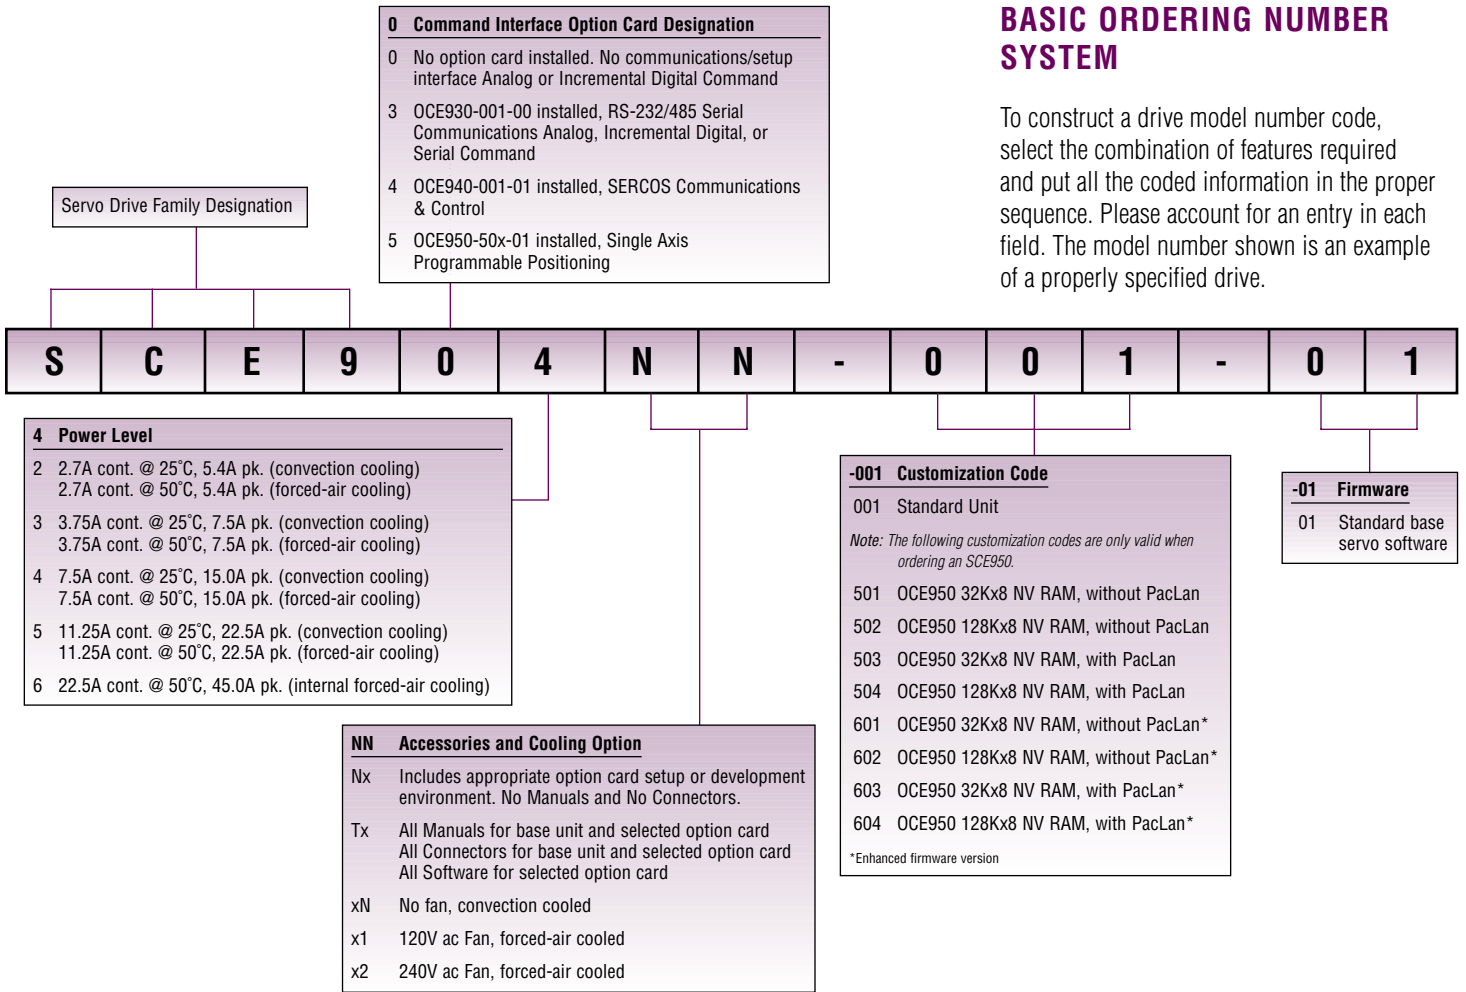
BASIC ORDERING NUMBER SYSTEM

To construct a drive model number code, select the combination of features required and put all the coded information in the proper sequence. Please account for an entry in each field. The model number shown is an example of a properly specified drive.

Servo Drive Family Designation

0 Command Interface Option Card Designation

0 No option card installed. No communications/setup interface Analog or Incremental Digital Command

3 OCE930-001-00 installed, RS-232/485 Serial Communications Analog, Incremental Digital, or Serial Command

4 OCE940-001-01 installed, SERCOS Communications & Control

5 OCE950-50x-01 installed, Single Axis Programmable Positioning

| S | C | E | 9 | 0 | 4 | N | N | - | 0 | 0 | 1 | - | 0 | 1 |
|---|---|---|---|---|---|---|---|---|---|---|---|---|---|---|

4 Power Level

2 2.7A cont. @ 25˚C, 5.4A pk. (convection cooling) 2.7A cont. @ 50˚C, 5.4A pk. (forced-air cooling)

3 3.75A cont. @ 25˚C, 7.5A pk. (convection cooling) 3.75A cont. @ 50˚C, 7.5A pk. (forced-air cooling)

4 7.5A cont. @ 25˚C, 15.0A pk. (convection cooling) 7.5A cont. @ 50˚C, 15.0A pk. (forced-air cooling)

5 11.25A cont. @ 25˚C, 22.5A pk. (convection cooling) 11.25A cont. @ 50˚C, 22.5A pk. (forced-air cooling)

6 22.5A cont. @ 50˚C, 45.0A pk. (internal forced-air cooling)

NN Accessories and Cooling Option

Nx Includes appropriate option card setup or development environment. No Manuals and No Connectors.

Tx All Manuals for base unit and selected option card All Connectors for base unit and selected option card All Software for selected option card

xN No fan, convection cooled

x1 120V ac Fan, forced-air cooled

x2 240V ac Fan, forced-air cooled

-001 Customization Code

001 Standard Unit

Note: The following customization codes are only valid when ordering an SCE950.

501 OCE950 32Kx8 NV RAM, without PacLan

502 OCE950 128Kx8 NV RAM, without PacLan

503 OCE950 32Kx8 NV RAM, with PacLan

504 OCE950 128Kx8 NV RAM, with PacLan

601 OCE950 32Kx8 NV RAM, without PacLan*

602 OCE950 128Kx8 NV RAM, without PacLan*

603 OCE950 32Kx8 NV RAM, with PacLan*

604 OCE950 128Kx8 NV RAM, with PacLan*

*Enhanced firmware version

-01 Firmware

01 Standard base servo software